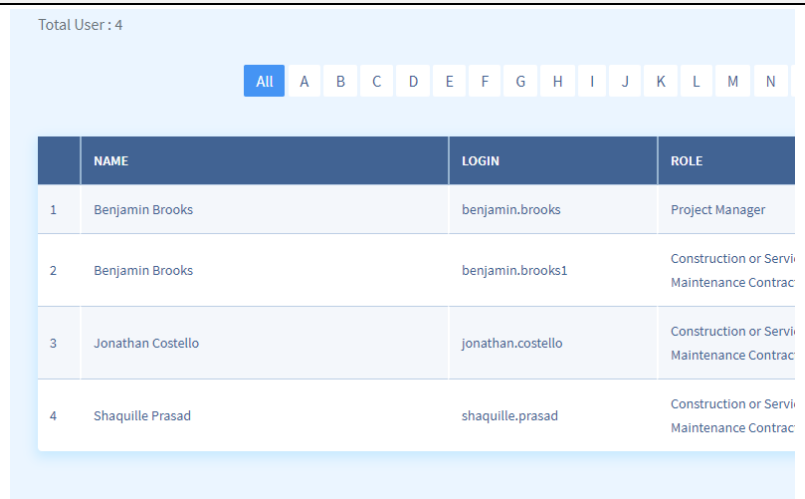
Total User : 4

All A B C D E F G H I J K L M N

| | NAME | LOGIN | ROLE |
|---|---|---|---|
| 1 | Benjamin Brooks | benjamin.brooks | Project Manager |
| 2 | Benjamin Brooks | benjamin.brooks1 | Construction or Servi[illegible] Maintenance Contrac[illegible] |
| 3 | Jonathan Costello | jonathan.costello | Construction or Servi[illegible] Maintenance Contrac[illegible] |
| 4 | Shaquille Prasad | shaquille.prasad | Construction or Servi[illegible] Maintenance Contrac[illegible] |